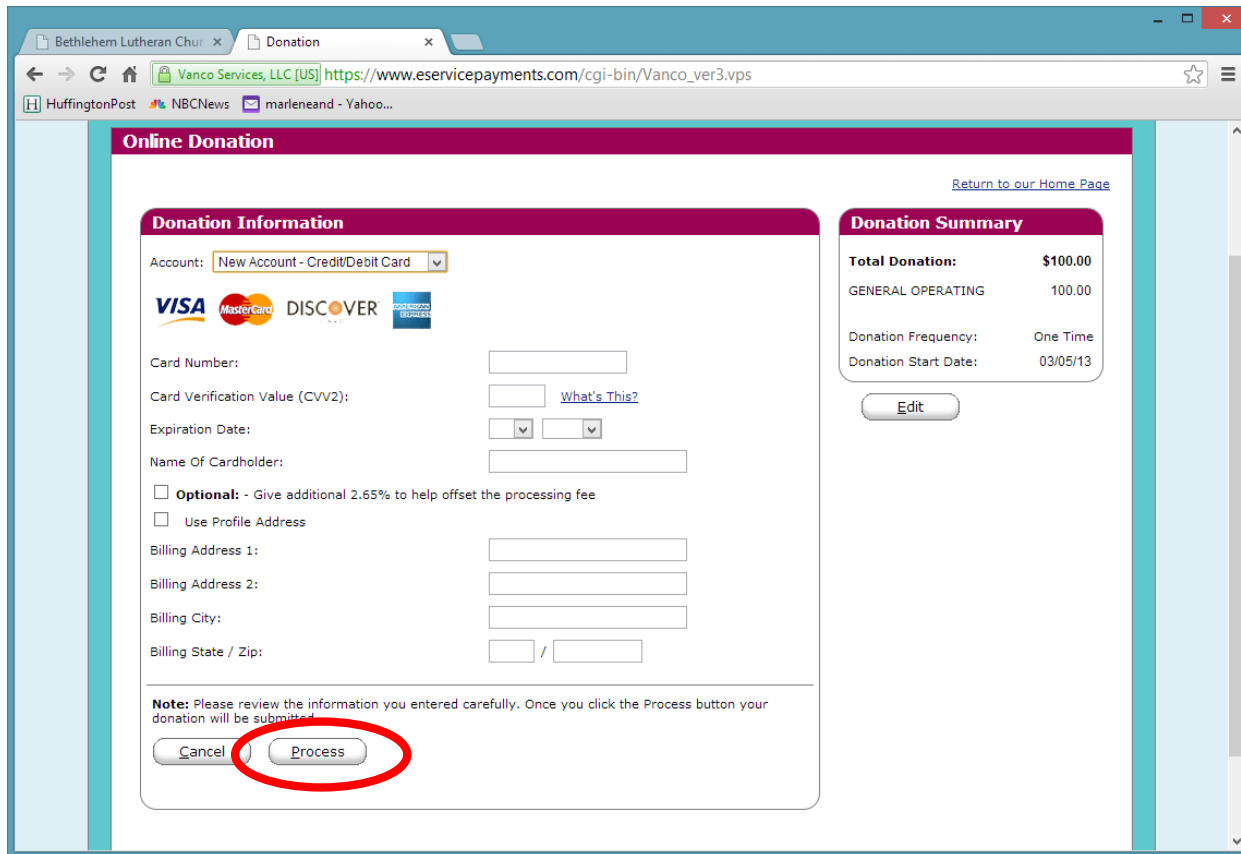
Bethlehem Lutheran Chur ×
Donation ×

Vanco Services, LLC [US] https://www.eservicepayments.com/cgi-bin/Vanco_ver3.vps

HuffingtonPost NBCNews marleneand - Yahoo...

Online Donation

Return to our Home Page

Donation Information

Account: New Account - Credit/Debit Card

VISA MasterCard DISCOVER AMERICAN EXPRESS

Card Number:

Card Verification Value (CVV2): What's This?

Expiration Date:

Name Of Cardholder:

Optional: - Give additional 2.65% to help offset the processing fee

Use Profile Address

Billing Address 1:

Billing Address 2:

Billing City:

Billing State / Zip: /

Note: Please review the information you entered carefully. Once you click the Process button your donation will be submitted.

Cancel Process

Donation Summary

| | |
|---|---|
| Total Donation: | $100.00 |
| GENERAL OPERATING | 100.00 |
| Donation Frequency: | One Time |
| Donation Start Date: | 03/05/13 |

Edit